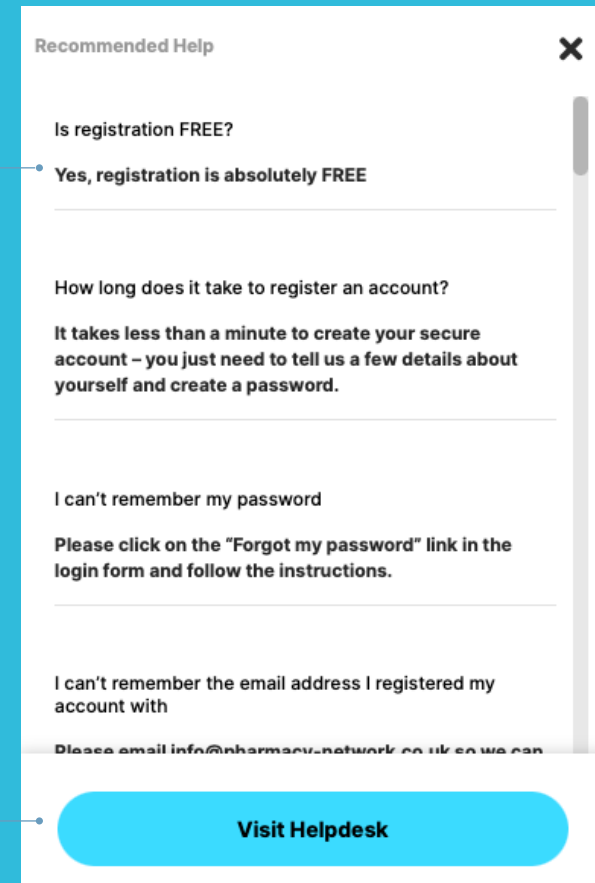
Recommended Help

✕

Is registration FREE?

Yes, registration is absolutely FREE

How long does it take to register an account?

It takes less than a minute to create your secure account – you just need to tell us a few details about yourself and create a password.

I can't remember my password

Please click on the "Forgot my password" link in the login form and follow the instructions.

I can't remember the email address I registered my account with

Please email info@pharmacy-network.co.uk so we can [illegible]

Visit Helpdesk